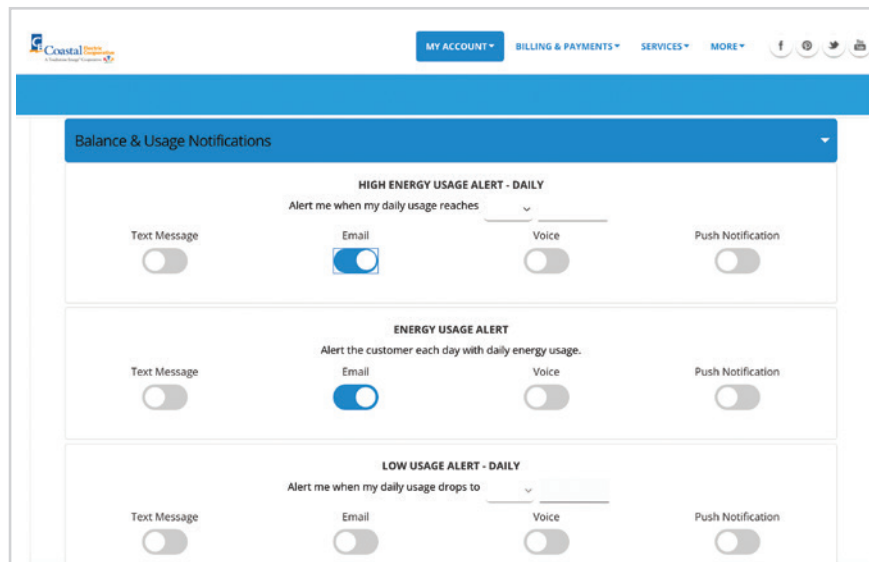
Coastal Electric Cooperative
A Touchstone Energy Cooperative

MY ACCOUNT▾ BILLING & PAYMENTS▾ SERVICES▾ MORE▾

Balance & Usage Notifications

HIGH ENERGY USAGE ALERT - DAILY
Alert me when my daily usage reaches

Text Message Email Voice Push Notification

ENERGY USAGE ALERT
Alert the customer each day with daily energy usage.

Text Message Email Voice Push Notification

LOW USAGE ALERT - DAILY
Alert me when my daily usage drops to

Text Message Email Voice Push Notification